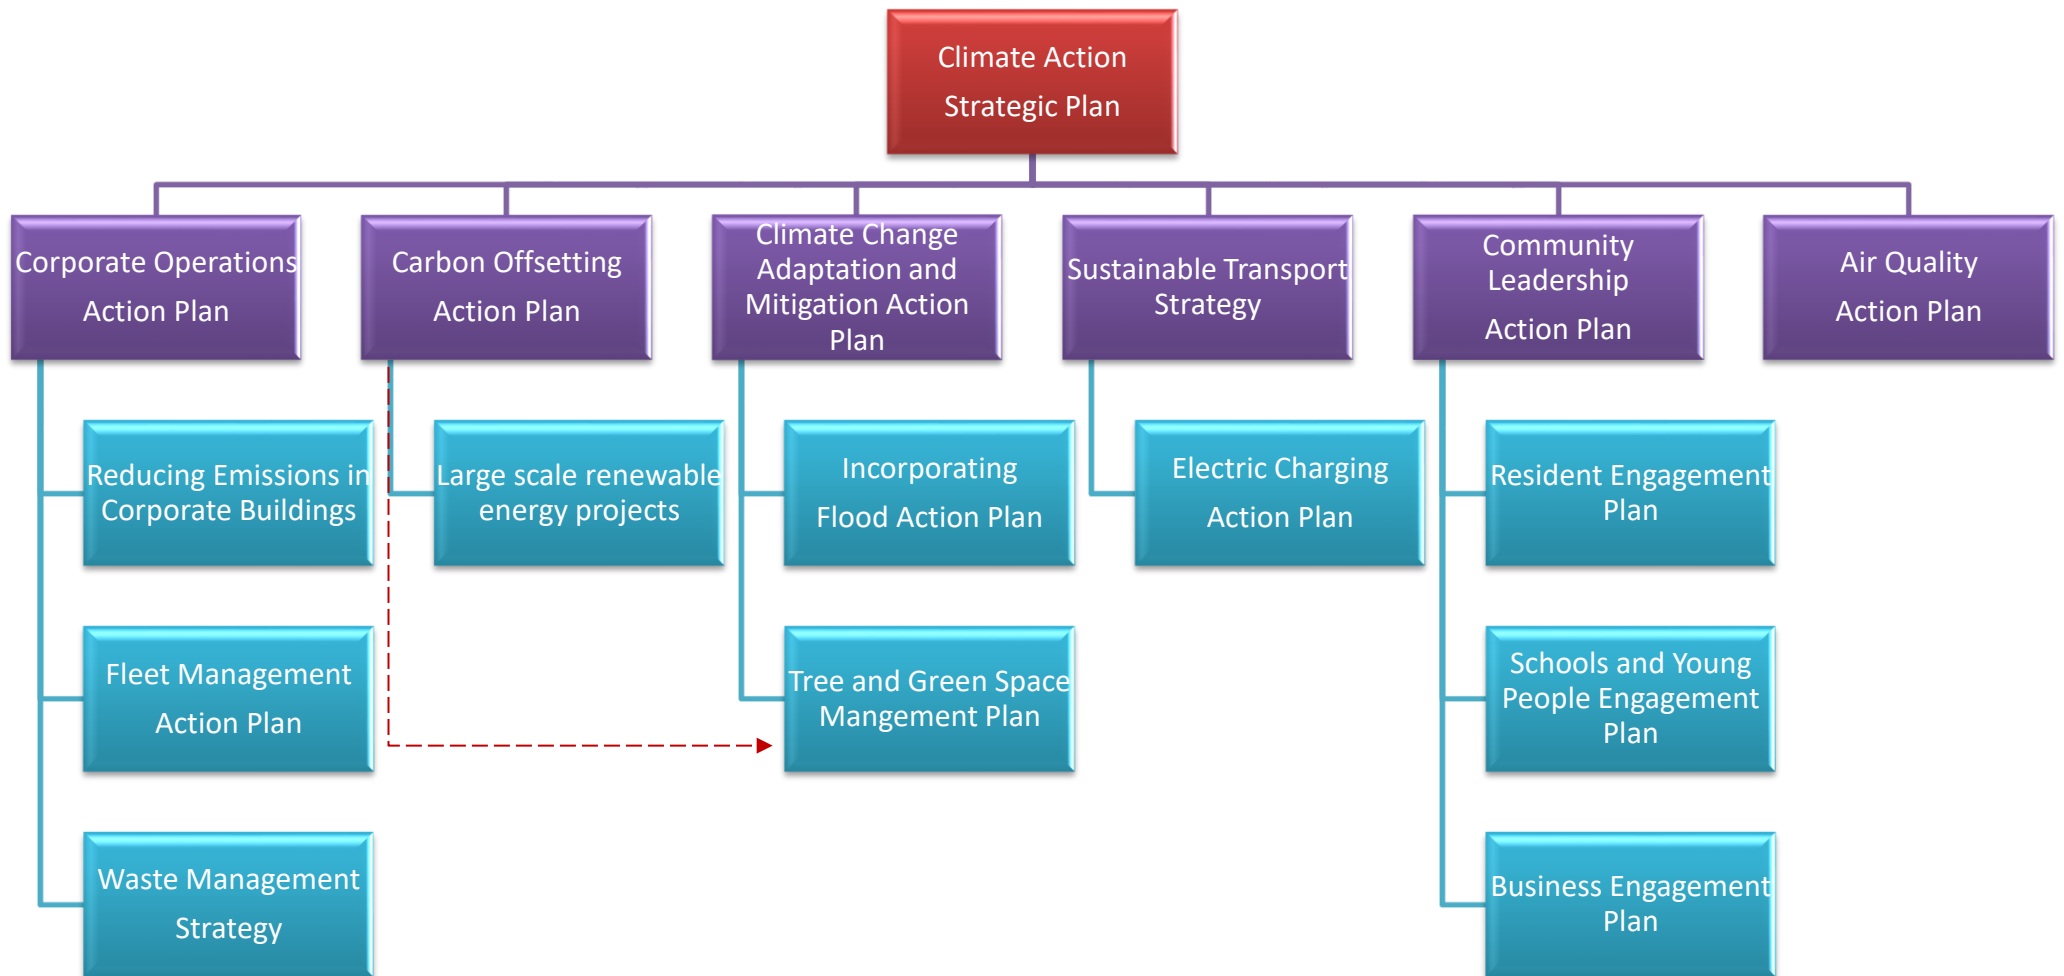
Climate Action Strategic Plan

Corporate Operations Action Plan

Carbon Offsetting Action Plan

Climate Change Adaptation and Mitigation Action Plan

Sustainable Transport Strategy

Community Leadership Action Plan

Air Quality Action Plan

Reducing Emissions in Corporate Buildings

Fleet Management Action Plan

Waste Management Strategy

Large scale renewable energy projects

Incorporating Flood Action Plan

Tree and Green Space Mangement Plan

Electric Charging Action Plan

Resident Engagement Plan

Schools and Young People Engagement Plan

Business Engagement Plan